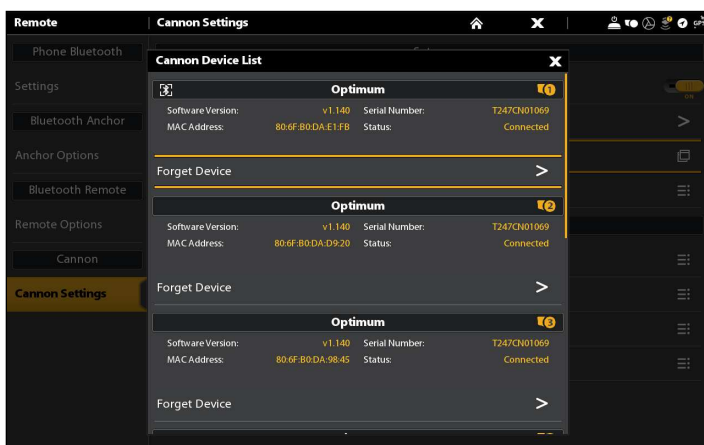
Remote

Cannon Settings

Phone Bluetooth

Settings

Bluetooth Anchor

Anchor Options

Bluetooth Remote

Remote Options

Cannon

Cannon Settings

Cannon Device List

Optimum

Software Version: v1.140 Serial Number: T247CN01069

MAC Address: 80:6F:B0:DA:E1:FB Status: Connected

Forget Device

Optimum

Software Version: v1.140 Serial Number: T247CN01069

MAC Address: 80:6F:B0:DA:D9:20 Status: Connected

Forget Device

Optimum

Software Version: v1.140 Serial Number: T247CN01069

MAC Address: 80:6F:B0:DA:98:45 Status: Connected

Forget Device